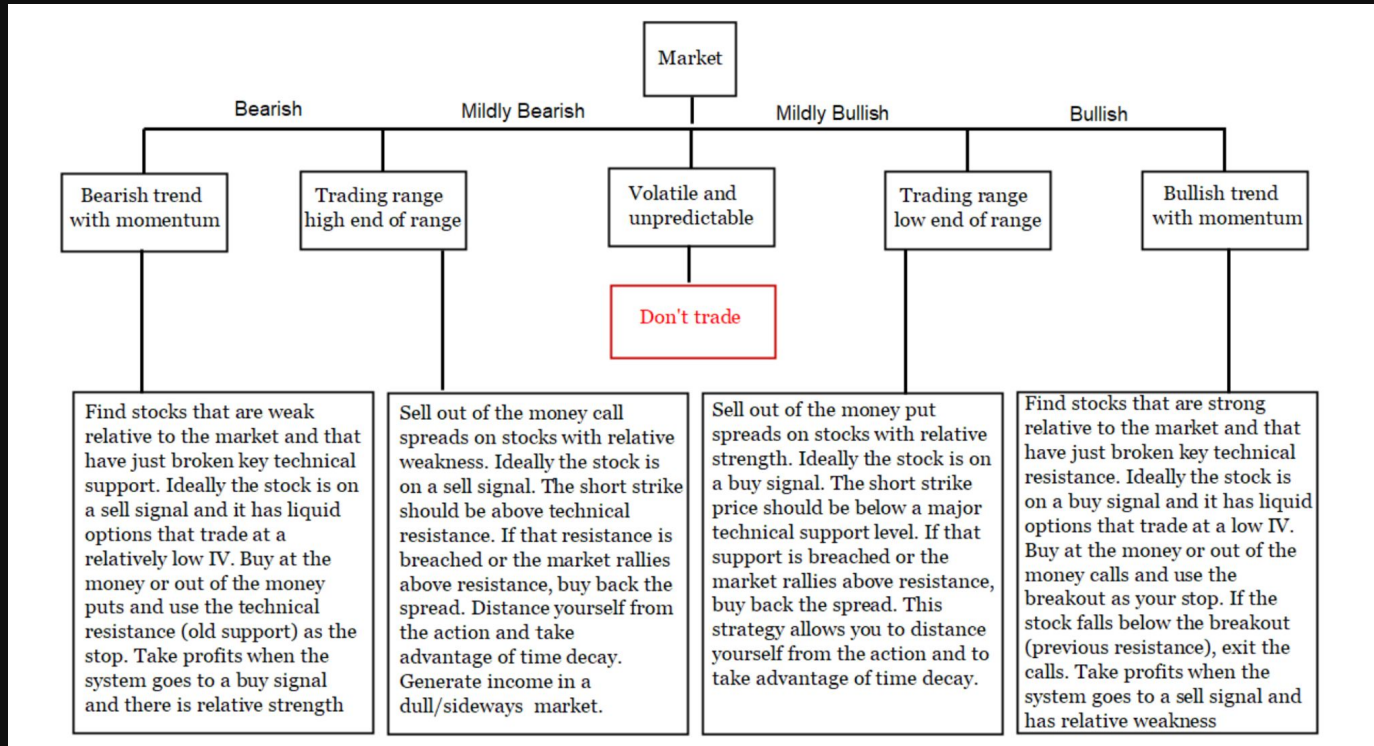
Market

Bearish

Mildly Bearish

Mildly Bullish

Bullish

Bearish trend with momentum

Trading range high end of range

Volatile and unpredictable

Trading range low end of range

Bullish trend with momentum

Don't trade

Find stocks that are weak relative to the market and that have just broken key technical support. Ideally the stock is on a sell signal and it has liquid options that trade at a relatively low IV. Buy at the money or out of the money puts and use the technical resistance (old support) as the stop. Take profits when the system goes to a buy signal and there is relative strength

Sell out of the money call spreads on stocks with relative weakness. Ideally the stock is on a sell signal. The short strike should be above technical resistance. If that resistance is breached or the market rallies above resistance, buy back the spread. Distance yourself from the action and take advantage of time decay. Generate income in a dull/sideways market.

Sell out of the money put spreads on stocks with relative strength. Ideally the stock is on a buy signal. The short strike price should be below a major technical support level. If that support is breached or the market rallies above resistance, buy back the spread. This strategy allows you to distance yourself from the action and to take advantage of time decay.

Find stocks that are strong relative to the market and that have just broken key technical resistance. Ideally the stock is on a buy signal and it has liquid options that trade at a low IV. Buy at the money or out of the money calls and use the breakout as your stop. If the stock falls below the breakout (previous resistance), exit the calls. Take profits when the system goes to a sell signal and has relative weakness